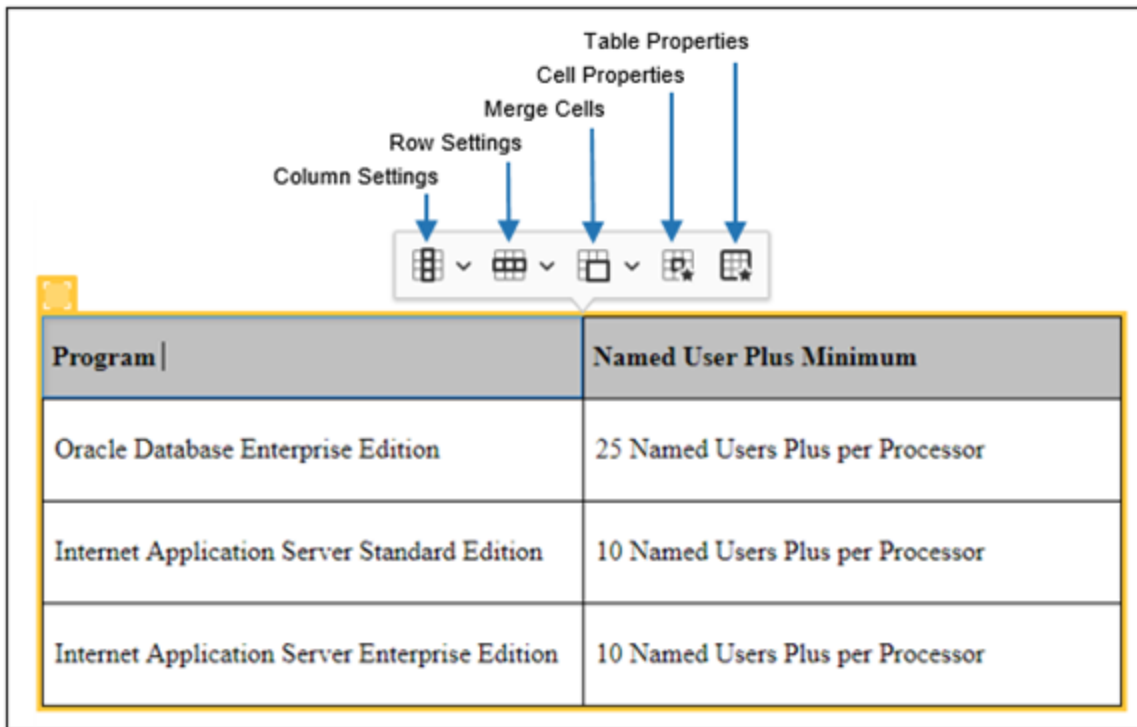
Table Properties
Cell Properties
Merge Cells
Row Settings
Column Settings

| Program | Named User Plus Minimum |
|---|---|
| Oracle Database Enterprise Edition | 25 Named Users Plus per Processor |
| Internet Application Server Standard Edition | 10 Named Users Plus per Processor |
| Internet Application Server Enterprise Edition | 10 Named Users Plus per Processor |